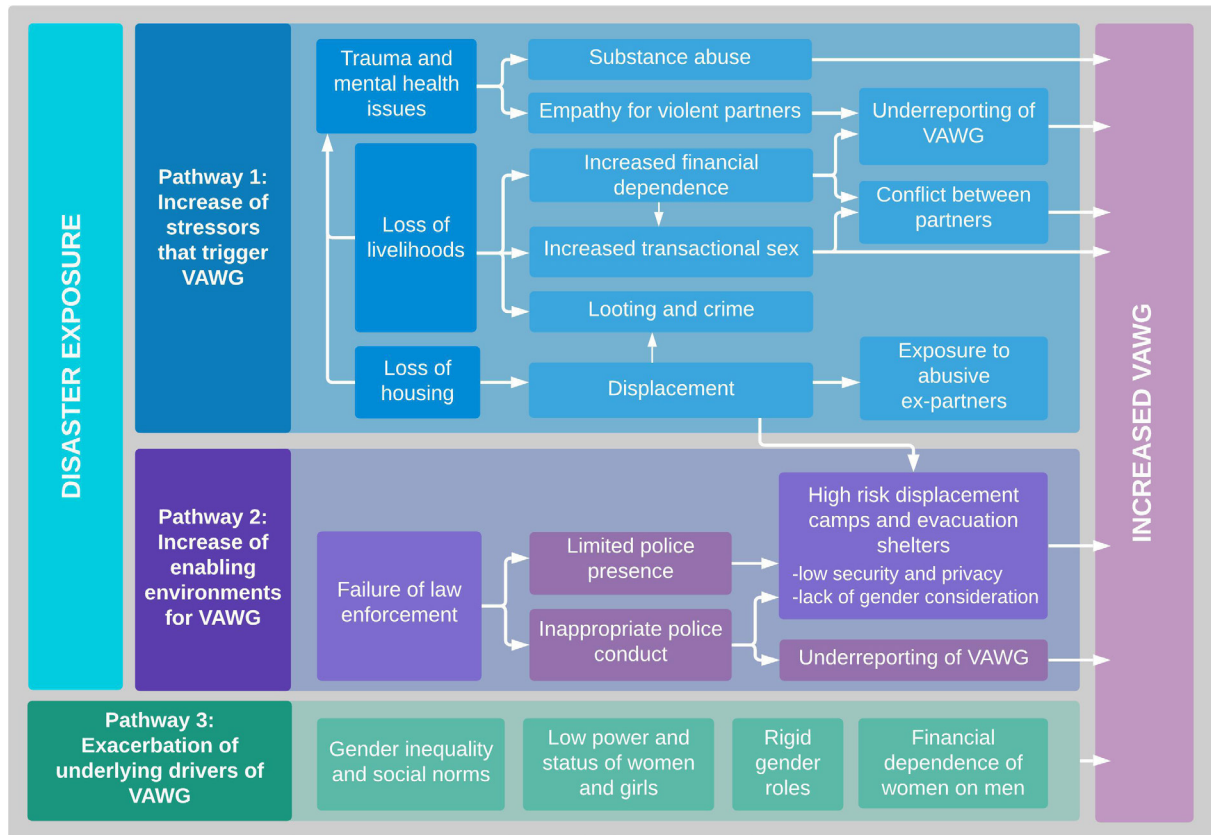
DISASTER EXPOSURE

Pathway 1: Increase of stressors that trigger VAWG

Trauma and mental health issues

Substance abuse

Empathy for violent partners

Underreporting of VAWG

Loss of livelihoods

Increased financial dependence

Conflict between partners

Increased transactional sex

Looting and crime

Loss of housing

Displacement

Exposure to abusive ex-partners

Pathway 2: Increase of enabling environments for VAWG

Failure of law enforcement

Limited police presence

Inappropriate police conduct

High risk displacement camps and evacuation shelters
-low security and privacy
-lack of gender consideration

Underreporting of VAWG

Pathway 3: Exacerbation of underlying drivers of VAWG

Gender inequality and social norms

Low power and status of women and girls

Rigid gender roles

Financial dependence of women on men

INCREASED VAWG